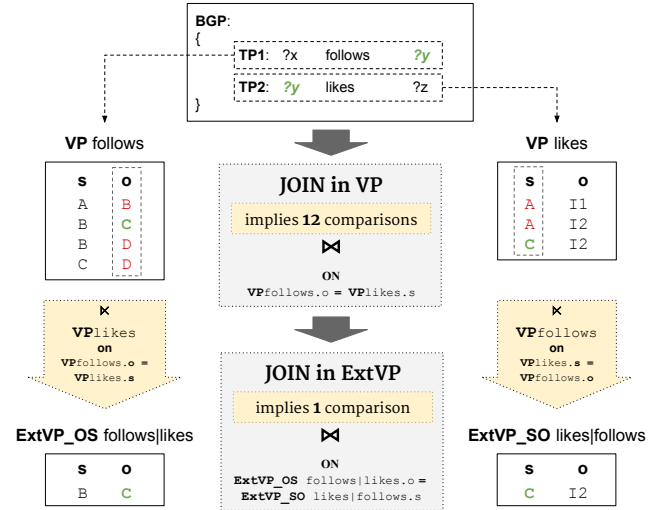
BGP:
{
TP1: ?x follows ?y
TP2: ?y likes ?z
}

VP follows

| s | o |
|---|---|
| A | B |
| B | C |
| B | D |
| C | D |

JOIN in VP
implies 12 comparisons
⋈
ON
VPfollows.o = VPlikes.s

VP likes

| s | o |
|---|---|
| A | I1 |
| A | I2 |
| C | I2 |

⋉
VPlikes
on
VPfollows.o = VPlikes.s

JOIN in ExtVP
implies 1 comparison
⋈
ON
ExtVP_OS follows|likes.o = ExtVP_SO likes|follows.s

⋉
VPfollows
on
VPlikes.s = VPfollows.o

ExtVP_OS follows|likes

| s | o |
|---|---|
| B | C |

ExtVP_SO likes|follows

| s | o |
|---|---|
| C | I2 |